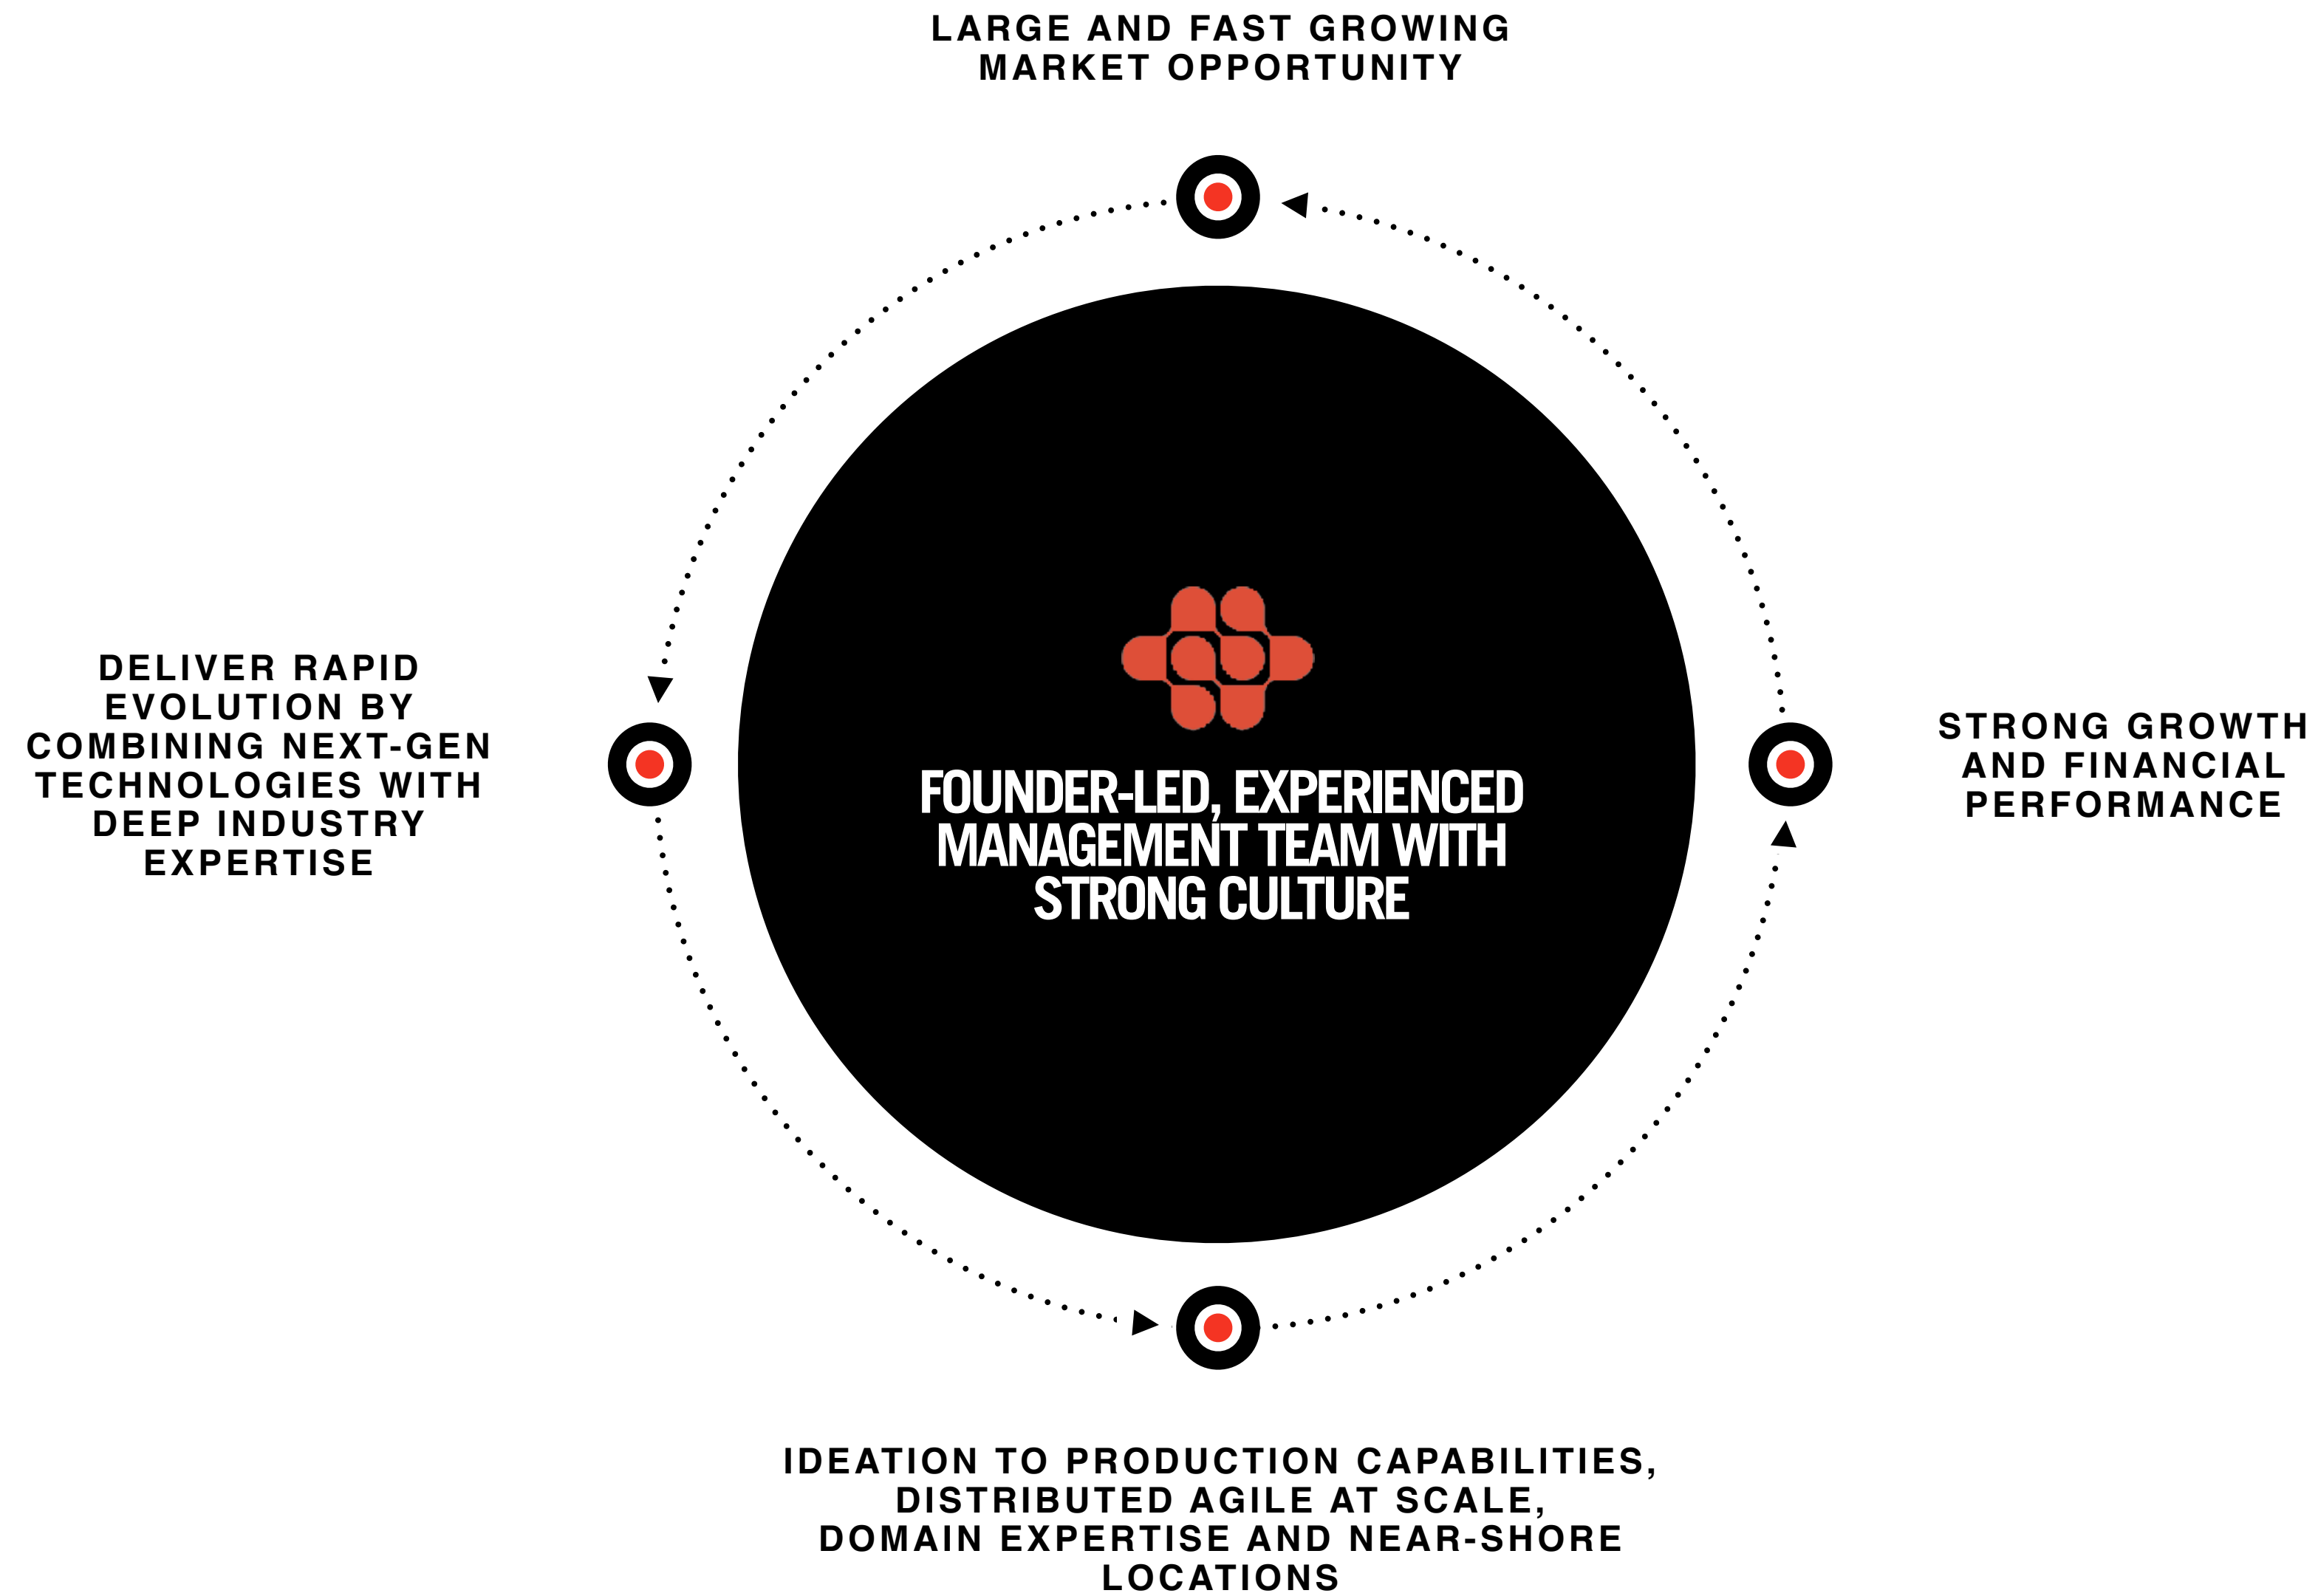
LARGE AND FAST GROWING MARKET OPPORTUNITY

DELIVER RAPID EVOLUTION BY COMBINING NEXT-GEN TECHNOLOGIES WITH DEEP INDUSTRY EXPERTISE

FOUNDER-LED, EXPERIENCED MANAGEMENT TEAM WITH STRONG CULTURE

STRONG GROWTH AND FINANCIAL PERFORMANCE

IDEATION TO PRODUCTION CAPABILITIES, DISTRIBUTED AGILE AT SCALE, DOMAIN EXPERTISE AND NEAR-SHORE LOCATIONS